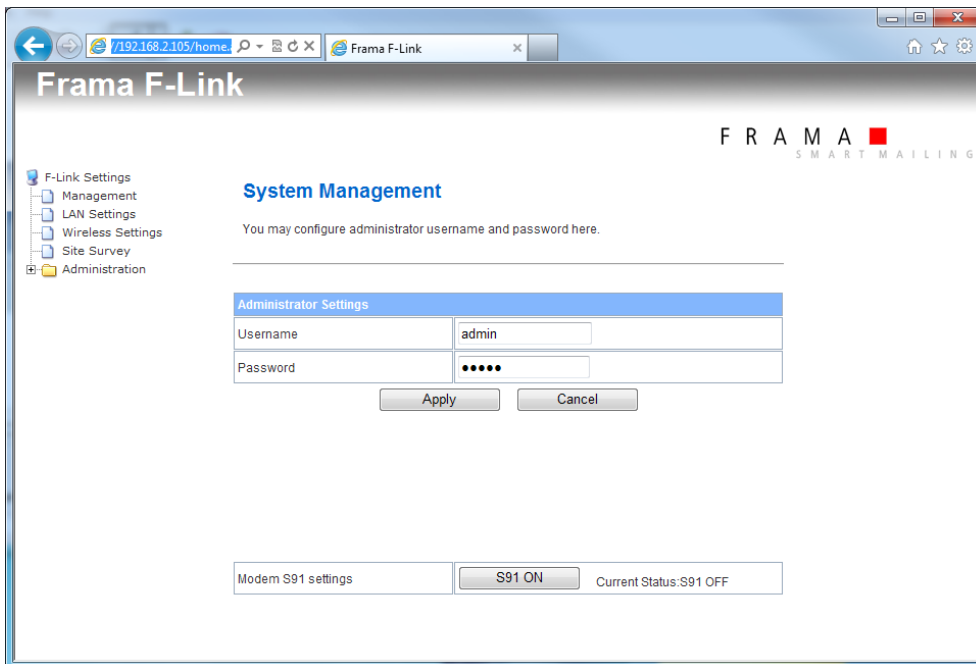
//192.168.2.105/home.

Frama F-Link

Frama F-Link

FRAMA
SMART MAILING

F-Link Settings
Management
LAN Settings
Wireless Settings
Site Survey
Administration

System Management

You may configure administrator username and password here.

| Administrator Settings | |
|---|---|
| Username | admin |
| Password | ●●●●● |

Apply Cancel

| Modem S91 settings | S91 ON Current Status:S91 OFF |
|---|---|